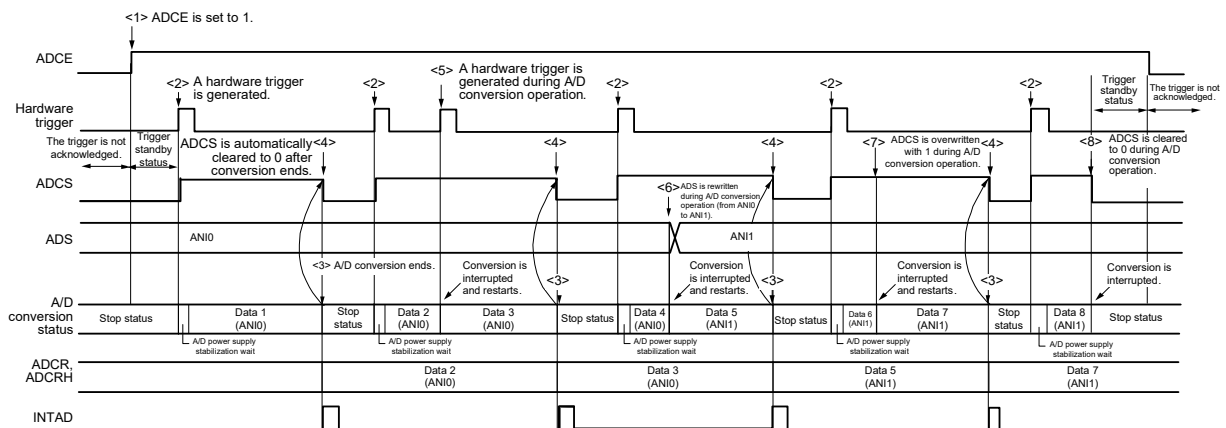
<1> ADCE is set to 1.

ADCE

<2> A hardware trigger is generated.

<2>

<5> A hardware trigger is generated during A/D conversion operation.

<2>

<2>

<2>

Trigger standby status

The trigger is not acknowledged.

Hardware trigger

The trigger is not acknowledged.

Trigger standby status

ADCS is automatically cleared to 0 after conversion ends.

<4>

<4>

<4>

<7> ADCS is overwritten with 1 during A/D conversion operation.

<4>

<8> ADCS is cleared to 0 during A/D conversion operation.

ADCS

<6> ADS is rewritten during A/D conversion operation (from ANI0 to ANI1).

ADS

ANI0

ANI1

<3> A/D conversion ends.

Conversion is interrupted and restarts.

<3>

Conversion is interrupted and restarts.

<3>

Conversion is interrupted and restarts.

<3>

Conversion is interrupted.

A/D conversion status

Stop status

Data 1 (ANI0)

Stop status

Data 2 (ANI0)

Data 3 (ANI0)

Stop status

Data 4 (ANI0)

Data 5 (ANI1)

Stop status

Data 6 (ANI1)

Data 7 (ANI1)

Stop status

Data 8 (ANI1)

Stop status

A/D power supply stabilization wait

A/D power supply stabilization wait

A/D power supply stabilization wait

A/D power supply stabilization wait

A/D power supply stabilization wait

ADCR, ADCRH

Data 2 (ANI0)

Data 3 (ANI0)

Data 5 (ANI1)

Data 7 (ANI1)

INTAD